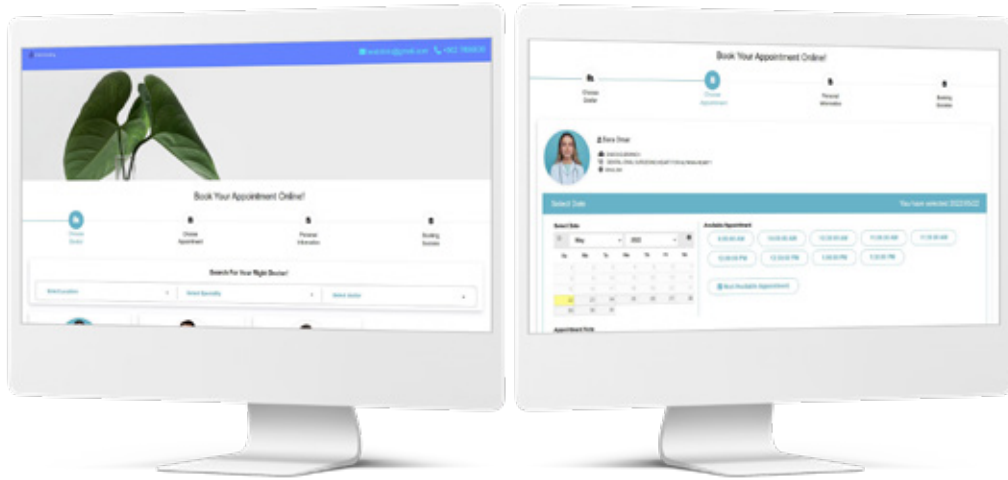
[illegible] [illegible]@gmail.com +962 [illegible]

Book Your Appointment Online!

Choose Doctor

Choose Appointment

Personal Information

Booking Success

Search For Your Right Doctor!

Select Location

Select Specialty

Select Doctor

Book Your Appointment Online!

Choose Doctor

Choose Appointment

Personal Information

Booking Success

Dana Omar

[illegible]

Select Date

You have selected: 2022/05/22

Select Date

May 2022

Su Mo Tu We Th Fr Sa

Available Appointment

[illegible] AM

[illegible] PM

Next Available Appointment

Appointment Note